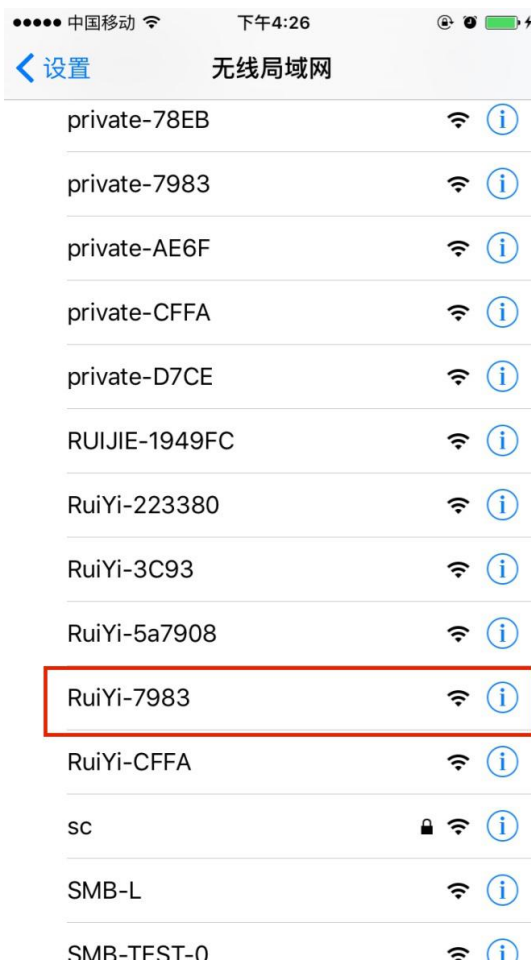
●●●●● 中国移动 下午4:26

设置 无线局域网

private-78EB

private-7983

private-AE6F

private-CFFA

private-D7CE

RUIJIE-1949FC

RuiYi-223380

RuiYi-3C93

RuiYi-5a7908

RuiYi-7983

RuiYi-CFFA

sc

SMB-L

SMB-TEST-0